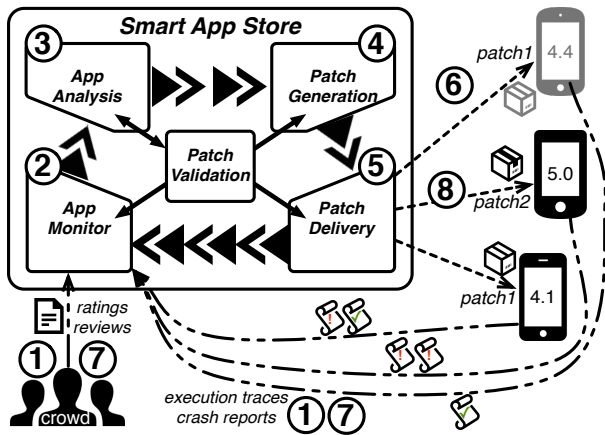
Smart App Store

3
App Analysis

4
Patch Generation

Patch Validation

2
App Monitor

5
Patch Delivery

patch1
4.4

6

8
5.0
patch2

patch1
4.1

ratings
reviews

1
7

crowd

execution traces
crash reports
1
7